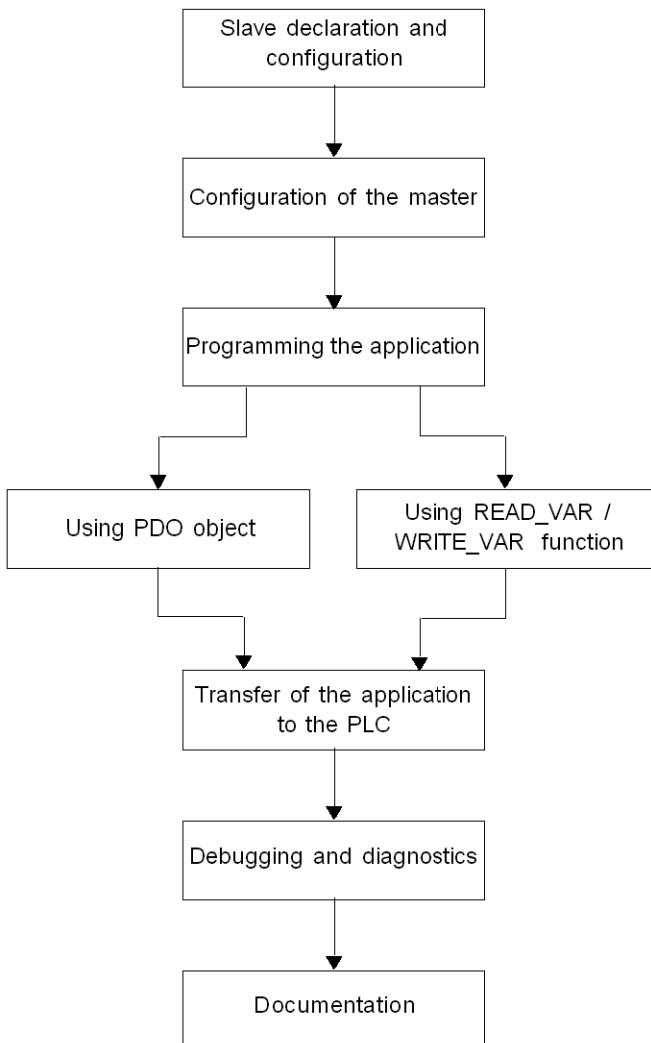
Slave declaration and configuration

Configuration of the master

Programming the application

Using PDO object

Using READ_VAR / WRITE_VAR function

Transfer of the application to the PLC

Debugging and diagnostics

Documentation